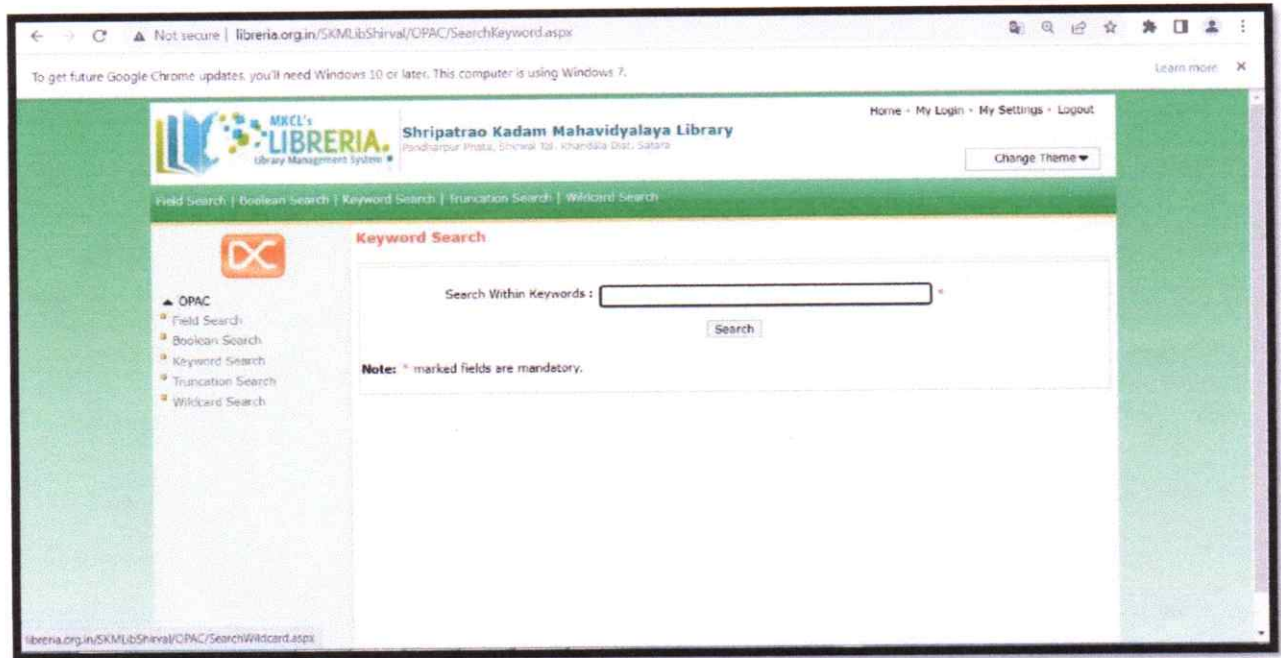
Not secure | libreria.org.in/SKMLibShirval/OPAC/SearchKeyword.aspx

To get future Google Chrome updates, you'll need Windows 10 or later. This computer is using Windows 7.

Learn more ×

MKCL's LIBRERIA. Library Management System

Shripatrao Kadam Mahavidyalaya Library

Pandharpur Phata, Shirwal Tal. Khandala Dist. Satara

Home - My Login - My Settings - Logout

Change Theme

Field Search | Boolean Search | Keyword Search | Truncation Search | Wildcard Search

OPAC
Field Search
Boolean Search
Keyword Search
Truncation Search
Wildcard Search

Keyword Search

Search Within Keywords : *

Search

Note: * marked fields are mandatory.

libreria.org.in/SKMLibShirval/OPAC/SearchWildcard.aspx